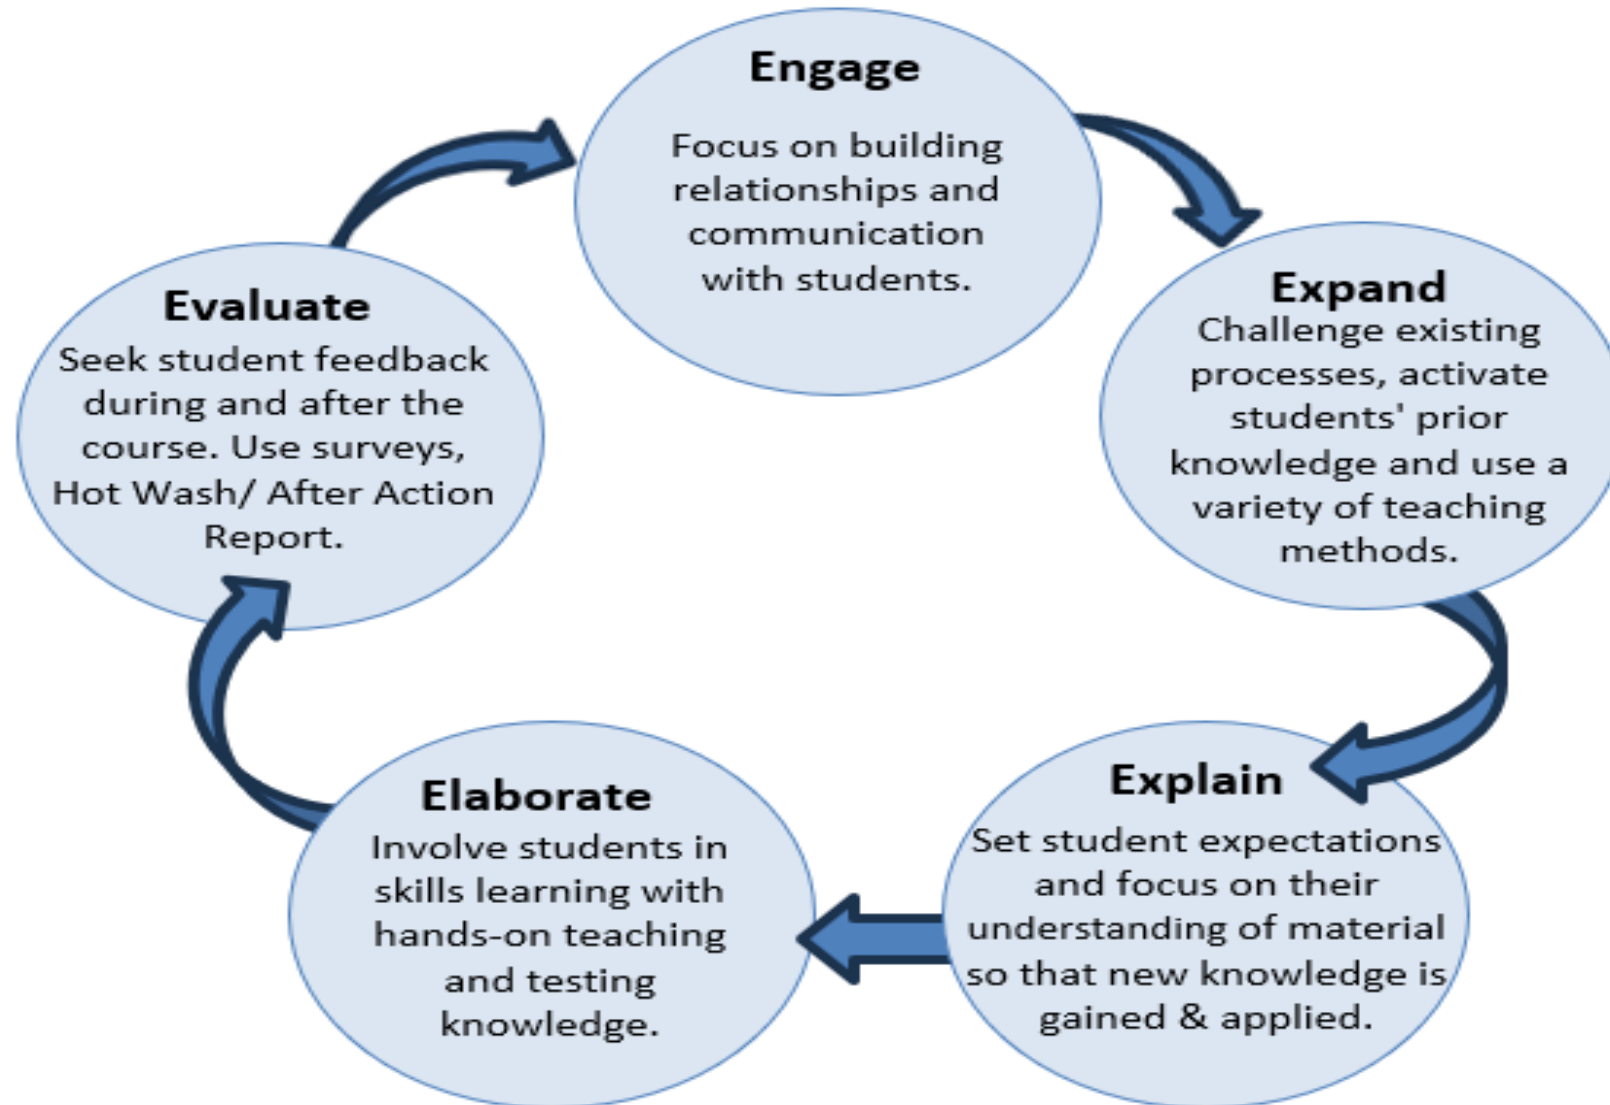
Engage

Focus on building relationships and communication with students.

Expand

Challenge existing processes, activate students' prior knowledge and use a variety of teaching methods.

Explain

Set student expectations and focus on their understanding of material so that new knowledge is gained & applied.

Elaborate

Involve students in skills learning with hands-on teaching and testing knowledge.

Evaluate

Seek student feedback during and after the course. Use surveys, Hot Wash/ After Action Report.